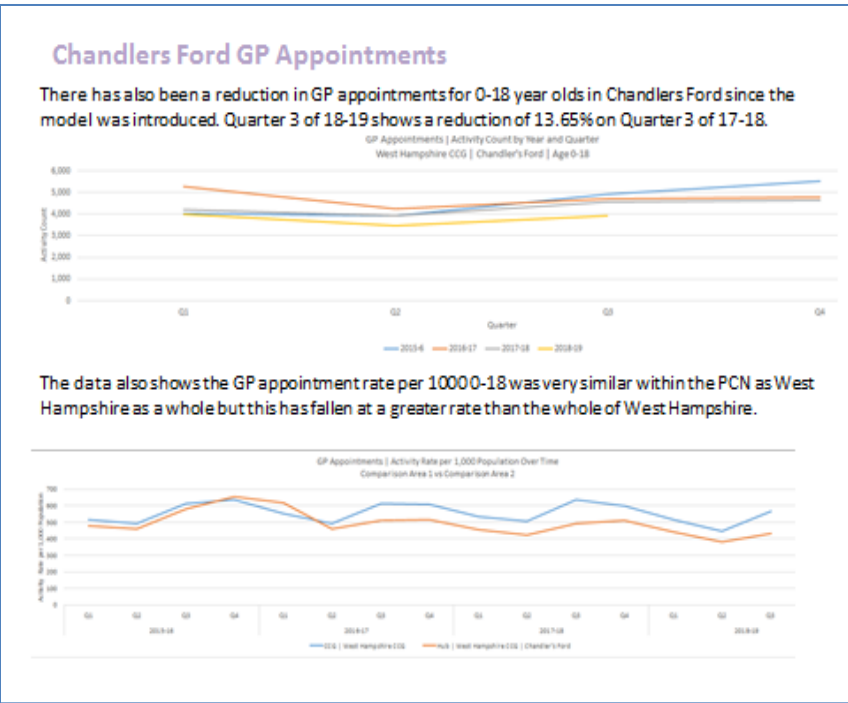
Chandlers Ford GP Appointments

There has also been a reduction in GP appointments for 0-18 year olds in Chandlers Ford since the model was introduced. Quarter 3 of 18-19 shows a reduction of 13.65% on Quarter 3 of 17-18.

GP Appointments | Activity Count by Year and Quarter
West Hampshire CCG | Chandler's Ford | Age 0-18

6,000
5,000
4,000
3,000
2,000
1,000
0

Activity Count

Q1 Q2 Q3 Q4
Quarter

2015-6 2016-17 2017-18 2018-19

The data also shows the GP appointment rate per 1000 0-18 was very similar within the PCN as West Hampshire as a whole but this has fallen at a greater rate than the whole of West Hampshire.

GP Appointments | Activity Rate per 1,000 Population Over Time
Comparison Area 1 vs Comparison Area 2

700
600
500
400
300
200
100
0

Activity Rate per 1,000 Population

Q1 Q2 Q3 Q4 Q1 Q2 Q3 Q4 Q1 Q2 Q3 Q4 Q1 Q2 Q3
2015-16 2016-17 2017-18 2018-19

CCG | West Hampshire CCG PCN | West Hampshire CCG | Chandler's Ford